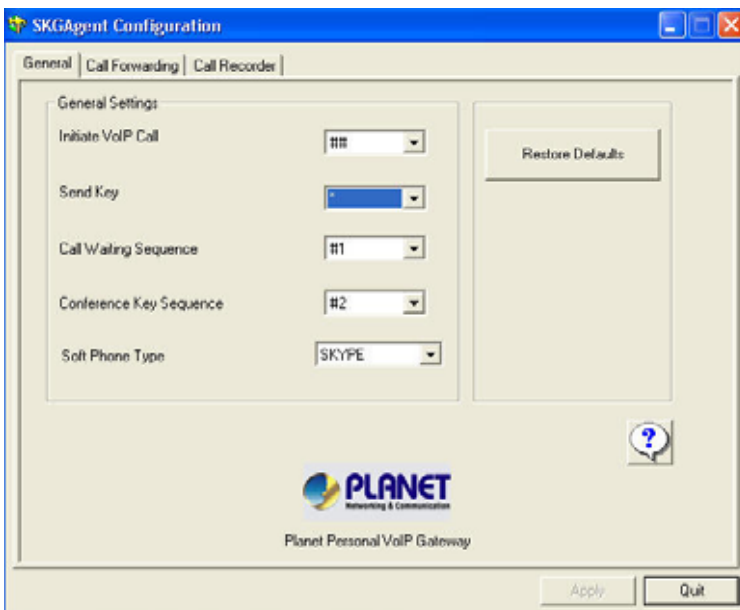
SKGAgent Configuration

General | Call Forwarding | Call Recorder

General Settings

Initiate VoIP Call ##

Send Key *

Call Waiting Sequence #1

Conference Key Sequence #2

Soft Phone Type SKYPE

Restore Defaults

?

PLANET
Networking & Communication

Planet Personal VoIP Gateway

Apply Quit